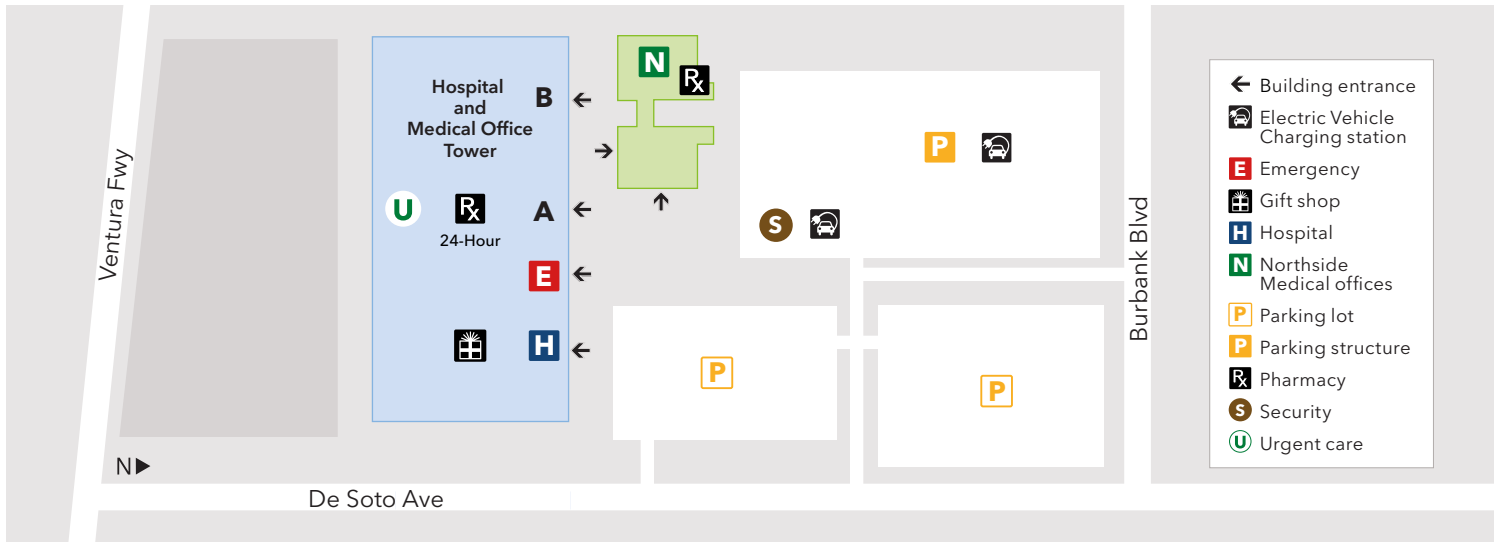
Ventura Fwy

Hospital and Medical Office Tower

B

A

U

$R_x$

24-Hour

E

H

N

$R_x$

P

S

P

P

N

De Soto Ave

Burbank Blvd

Building entrance
Electric Vehicle Charging station
E Emergency
Gift shop
H Hospital
N Northside Medical offices
P Parking lot
P Parking structure
$R_x$ Pharmacy
S Security
U Urgent care